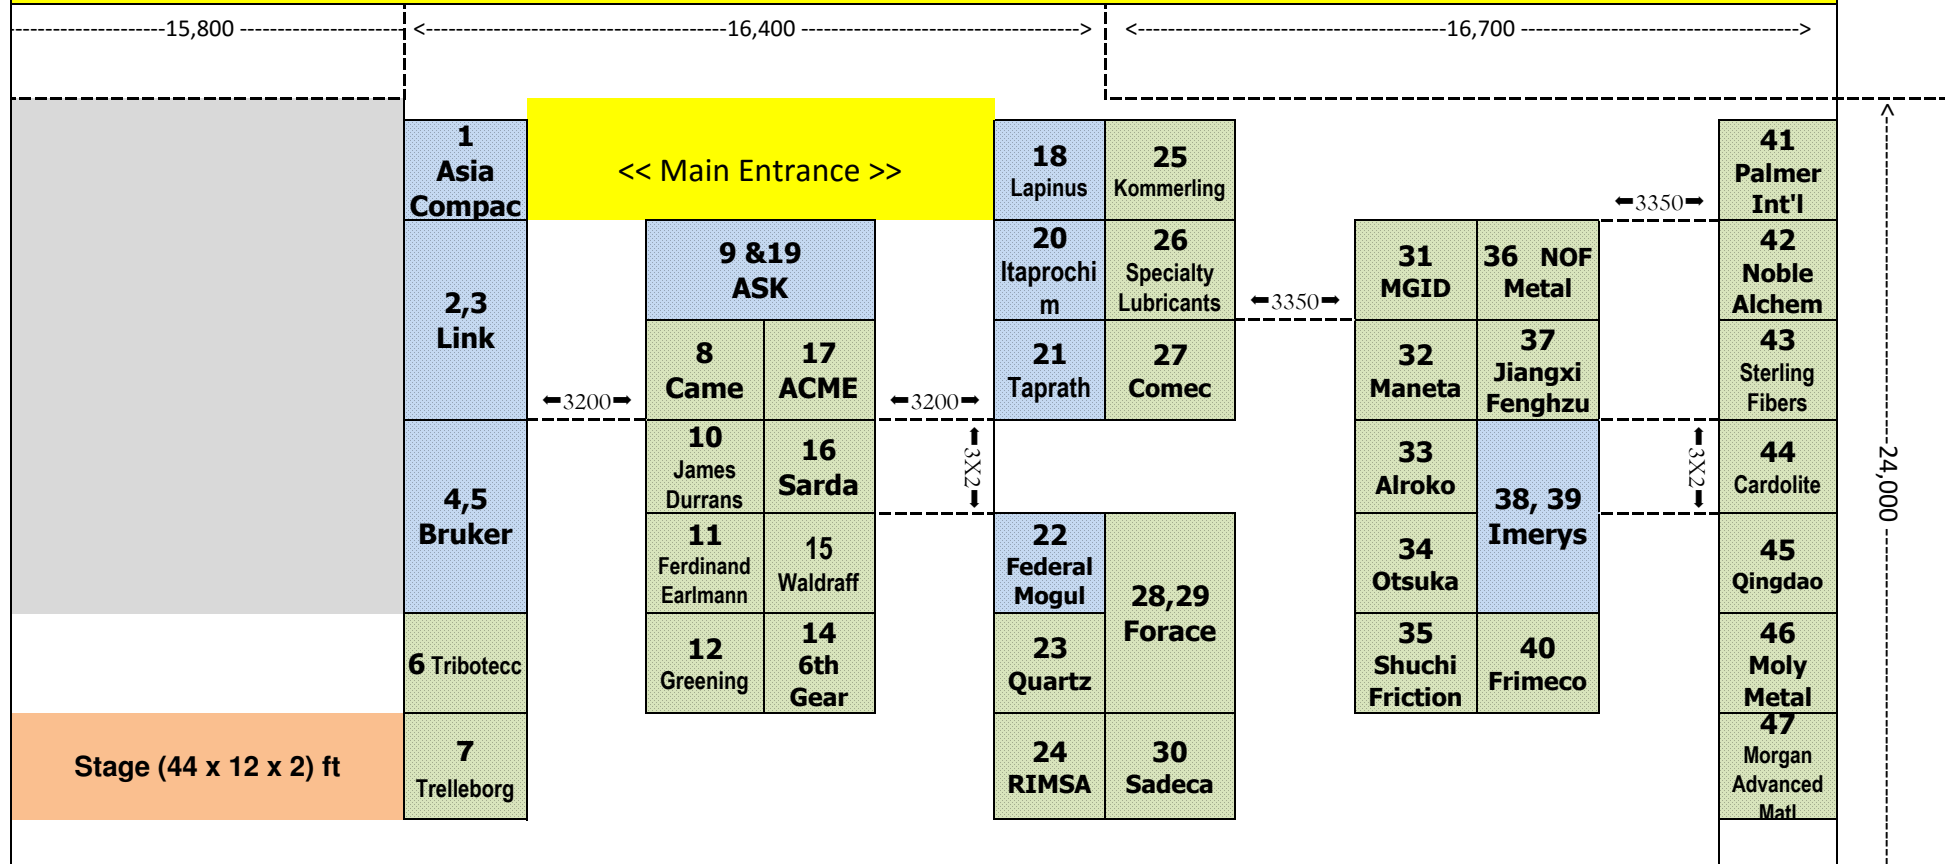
-15,800-

<-16,400->

<-16,700->

1 Asia Compac

<< Main Entrance >>

18 Lapinus

25 Kommerling

41 Palmer Int'l

3350

2,3 Link

9 &19 ASK

20 Itaprochim

26 Specialty Lubricants

3350

31 MGID

36 NOF Metal

42 Noble Alchem

3200

8 Came

17 ACME

3200

21 Taprath

27 Comec

32 Maneta

37 Jiangxi Fenghzu

43 Sterling Fibers

4,5 Bruker

10 James Durrans

16 Sarda

3X2

33 Alroko

38, 39 Imerys

3X2

44 Cardolite

24,000

11 Ferdinand Earlmann

15 Waldraff

22 Federal Mogul

28,29 Forace

34 Otsuka

45 Qingdao

6 Tribotecc

12 Greening

14 6th Gear

23 Quartz

35 Shuchi Friction

40 Frimeco

46 Moly Metal

Stage (44 x 12 x 2) ft

7 Trelleborg

24 RIMSA

30 Sadeca

47 Morgan Advanced Matl